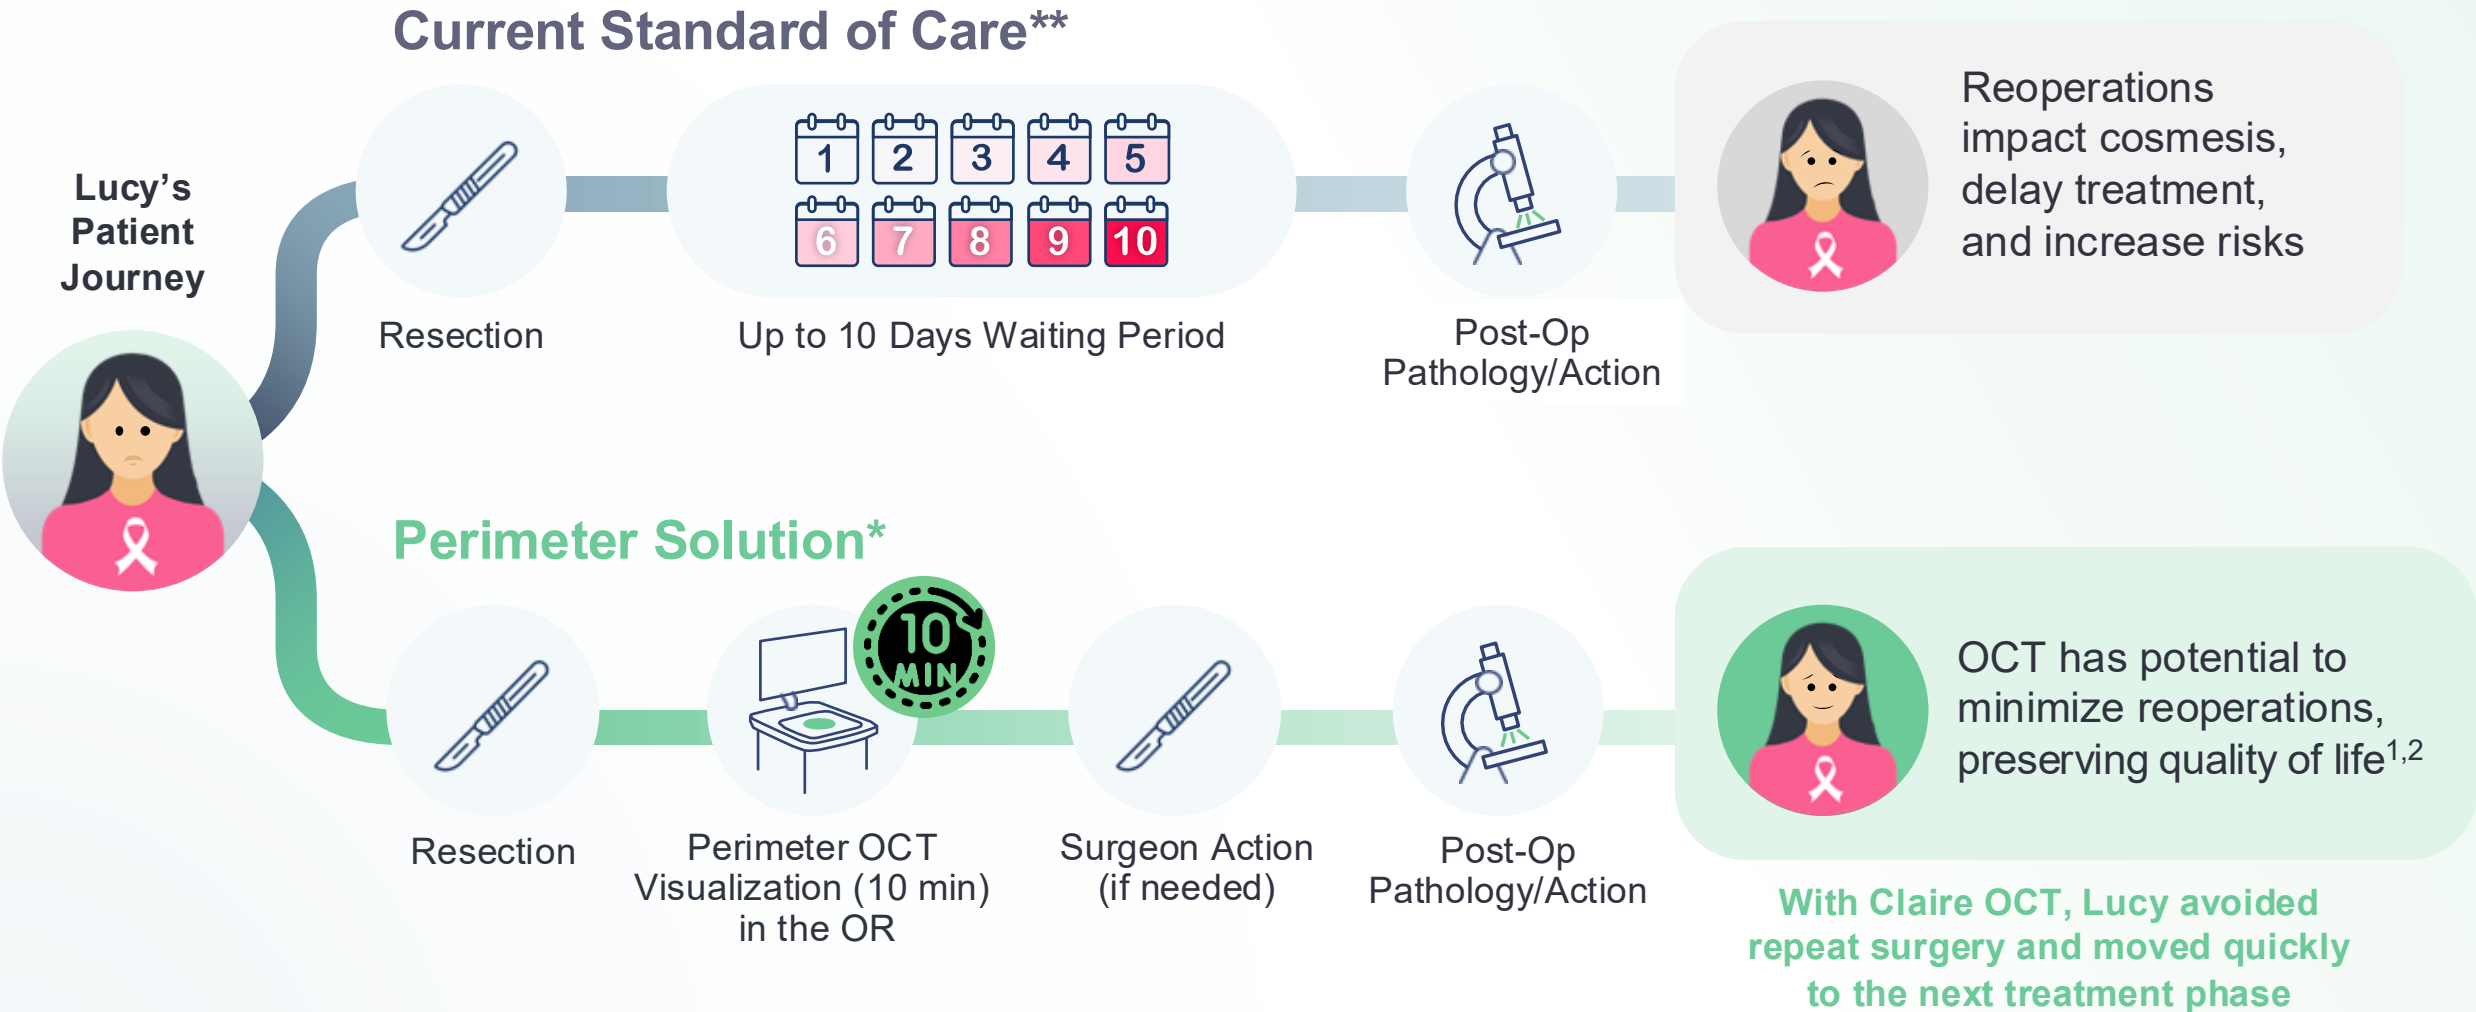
Current Standard of Care**

Lucy's Patient Journey

1 2 3 4 5 6 7 8 9 10

Resection

Up to 10 Days Waiting Period

Post-Op Pathology/Action

Reoperations impact cosmesis, delay treatment, and increase risks

Perimeter Solution*

10 MIN

Resection

Perimeter OCT Visualization (10 min) in the OR

Surgeon Action (if needed)

Post-Op Pathology/Action

OCT has potential to minimize reoperations, preserving quality of life$^{1,2}$

With Claire OCT, Lucy avoided repeat surgery and moved quickly to the next treatment phase